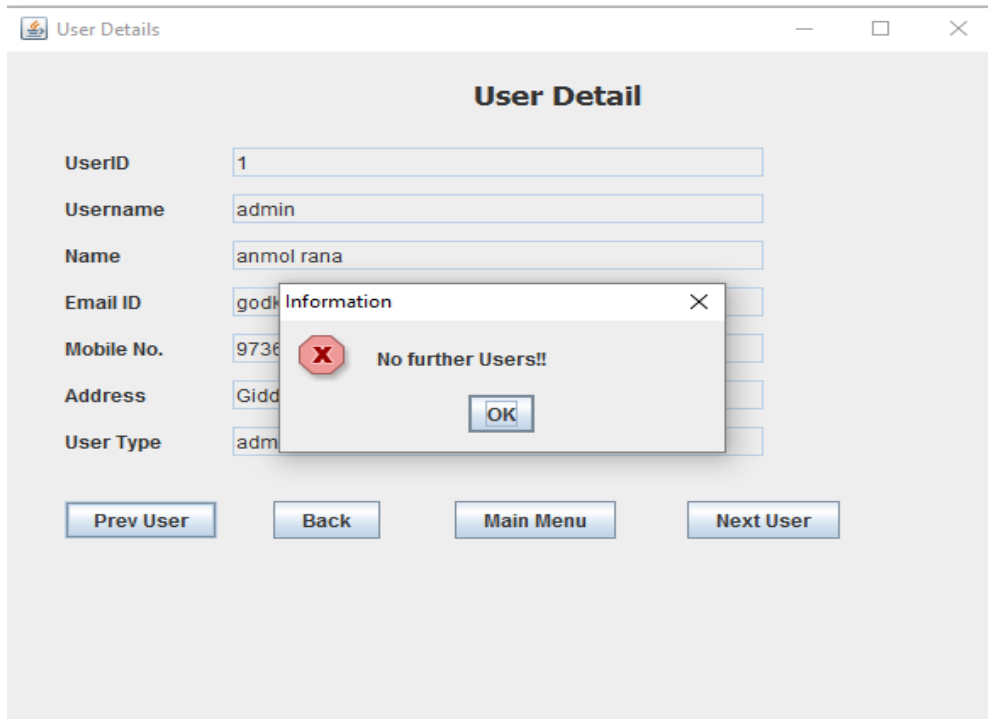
User Details

User Detail

UserID 1

Username admin

Name anmol rana

Email ID godk

Mobile No. 9736

Address Gidd

User Type adm

Information

No further Users!!

OK

Prev User

Back

Main Menu

Next User